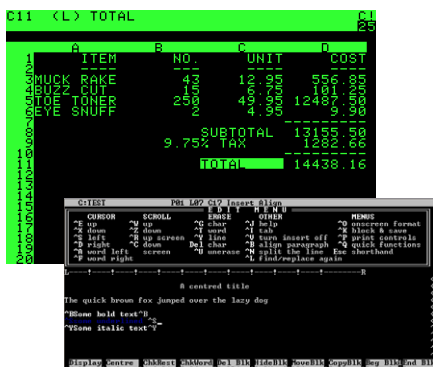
C11 (L) TOTAL C! 25

| | A | B | C | D |
|---|---|---|---|---|
| 1 | ITEM | NO. | UNIT | COST |
| 2 | ---- | --- | ---- | ---- |
| 3 | MUCK RAKE | 43 | 12.95 | 556.85 |
| 4 | BUZZ CUT | 15 | 6.75 | 101.25 |
| 5 | TOE TONER | 250 | 49.95 | 12487.50 |
| 6 | EYE SNUFF | 2 | 4.95 | 9.90 |
| 7 | | | | ---------- |
| 8 | | | SUBTOTAL | 13155.50 |
| 9 | | 9.75% TAX | | 1282.66 |
| 10 | | | | ---------- |
| 11 | | | TOTAL | 14438.16 |
| 12 | | | | |
| 13 | | | | |
| 14 | | | | |
| 15 | | | | |
| 16 | | | | |
| 17 | | | | |
| 18 | | | | |
| 19 | | | | |
| 20 | | | | |

C:TEST P01 L07 C17 Insert Align
E D I T M E N U

| CURSOR | SCROLL | ERASE | OTHER | MENUS |
|---|---|---|---|---|
| ^E up | ^W up | ^G char | ^J help | ^O onscreen format |
| ^X down | ^Z down | ^T word | ^I tab | ^K block & save |
| ^S left | ^R up screen | ^Y line | ^V turn insert off | ^P print controls |
| ^D right | ^C down | Del char | ^B align paragraph | ^Q quick functions |
| ^A word left | screen | ^U unerase | ^N split the line | Esc shorthand |
| ^F word right | | | ^L find/replace again | |

L----!----!----!----!----!----!----!----!----!----!----!----R

& centred title

The quick brown fox jumped over the lazy dog

^BSome bold text^B

^YSome italic text^Y

Display Centre ChkRest ChkWord Del Blk HideBlk MoveBlk CopyBlk Beg Blk End Blk